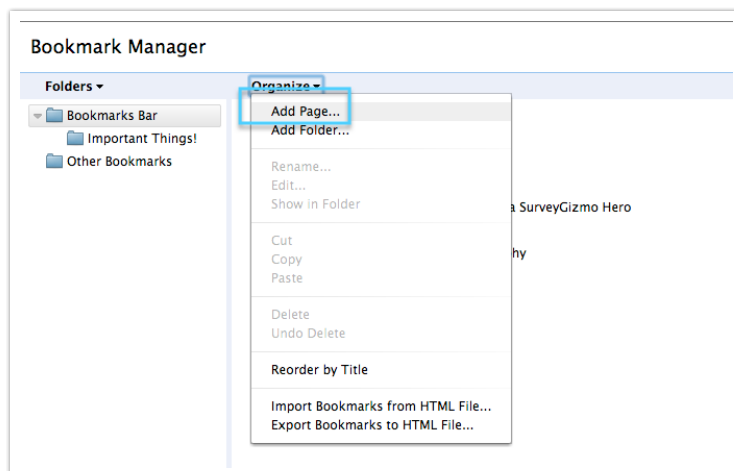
Bookmark Manager

Folders ▾

Organize ▾

Bookmarks Bar

Important Things!

Other Bookmarks

Add Page...
Add Folder...

Rename...
Edit...
Show in Folder

Cut
Copy
Paste

Delete
Undo Delete

Reorder by Title

Import Bookmarks from HTML File...
Export Bookmarks to HTML File...

a SurveyGizmo Hero

hy